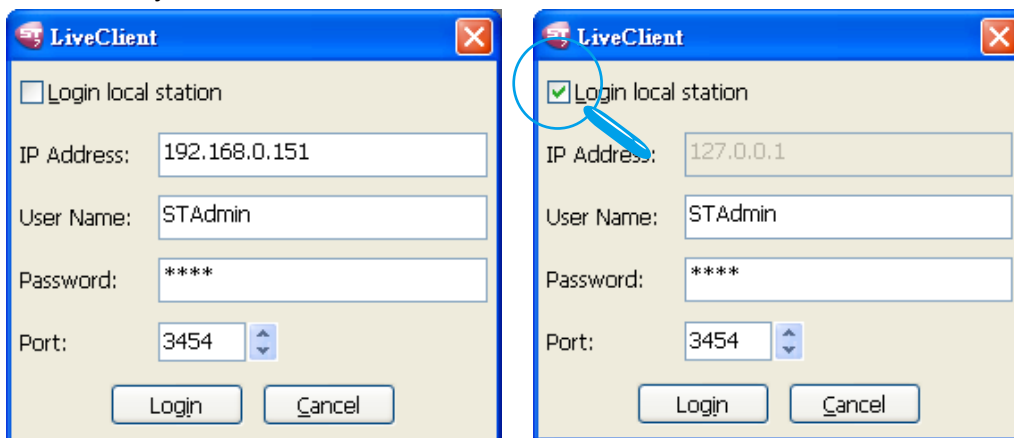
LiveClient

Login local station

IP Address: 192.168.0.151

User Name: STAdmin

Password: ****

Port: 3454

Login Cancel

LiveClient

Login local station

IP Address: 127.0.0.1

User Name: STAdmin

Password: ****

Port: 3454

Login Cancel